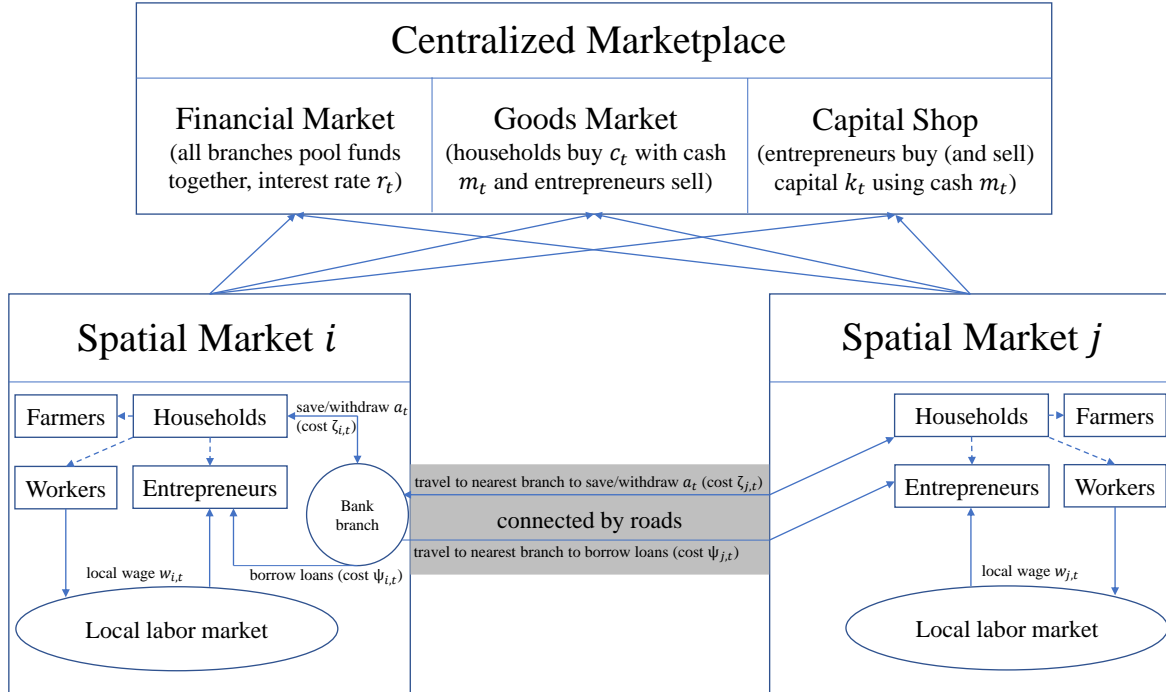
Centralized Marketplace

Financial Market
(all branches pool funds together, interest rate $r_t$)

Goods Market
(households buy $c_t$ with cash $m_t$ and entrepreneurs sell)

Capital Shop
(entrepreneurs buy (and sell) capital $k_t$ using cash $m_t$)

Spatial Market $i$

Farmers

Households

save/withdraw $a_t$
(cost $\zeta_{i,t}$)

Workers

Entrepreneurs

Bank branch

local wage $w_{i,t}$

borrow loans (cost $\psi_{i,t}$)

Local labor market

travel to nearest branch to save/withdraw $a_t$ (cost $\zeta_{j,t}$)

connected by roads

travel to nearest branch to borrow loans (cost $\psi_{j,t}$)

Spatial Market $j$

Households

Farmers

Entrepreneurs

Workers

local wage $w_{j,t}$

Local labor market